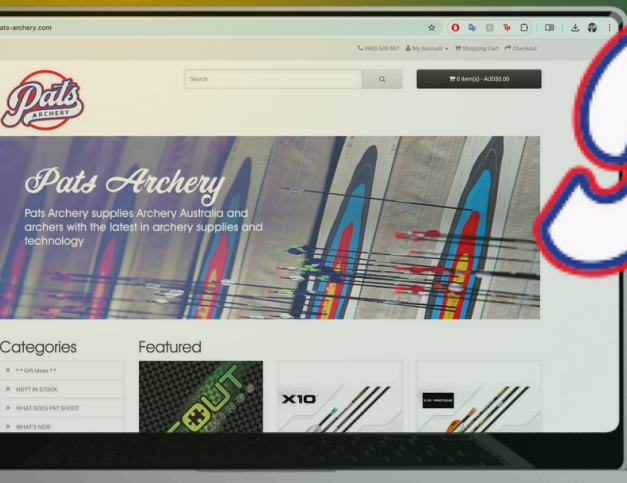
ats-archery.com

0450 606 867 My Account Shopping Cart Checkout

Pats ARCHERY

Search

0 item(s) - AUD$0.00

Pats Archery

Pats Archery supplies Archery Australia and archers with the latest in archery supplies and technology

Categories

* * Gift Ideas * *

HOYT IN STOCK

WHAT DOES PAT SHOOT

WHAT'S NEW

Featured

SCOUT

X10

X10 PROTOUR